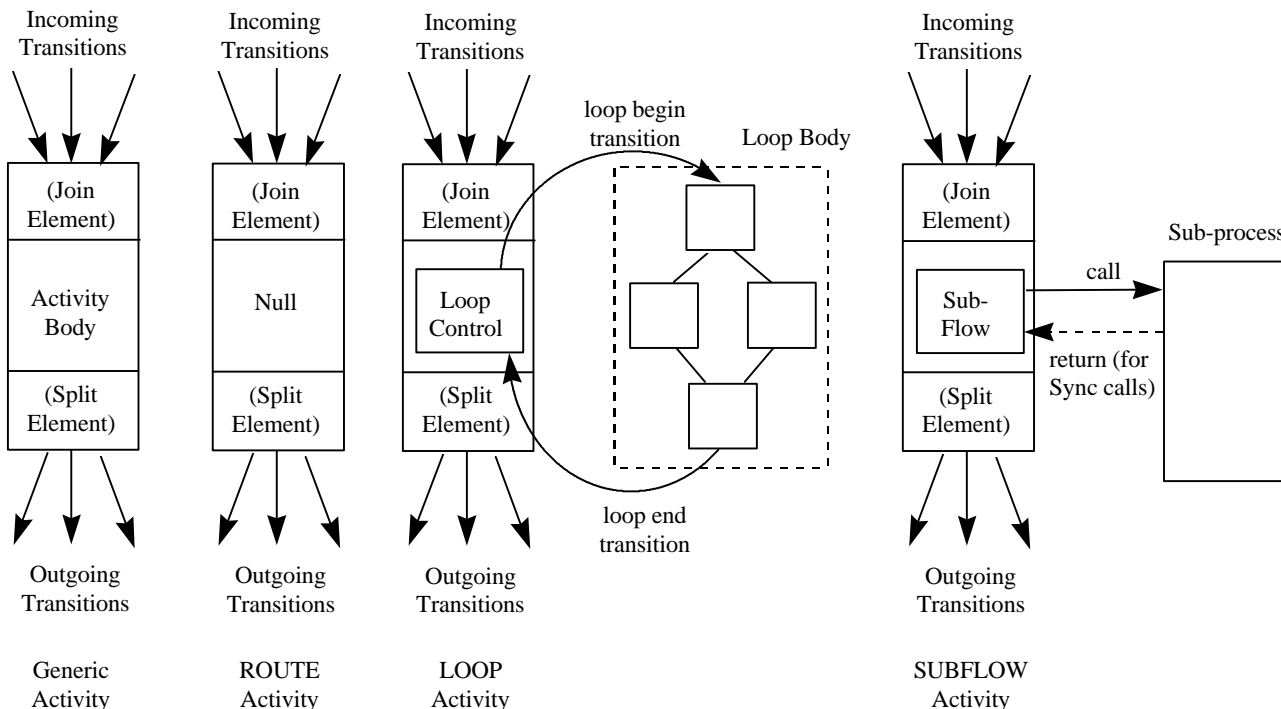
Incoming Transitions

(Join Element)

Activity Body

(Split Element)

Outgoing Transitions

Generic Activity

Incoming Transitions

(Join Element)

Null

(Split Element)

Outgoing Transitions

ROUTE Activity

Incoming Transitions

loop begin transition

Loop Body

(Join Element)

Loop Control

(Split Element)

loop end transition

Outgoing Transitions

LOOP Activity

Incoming Transitions

(Join Element)

Sub-Flow

call

return (for Sync calls)

(Split Element)

Outgoing Transitions

SUBFLOW Activity

Sub-process